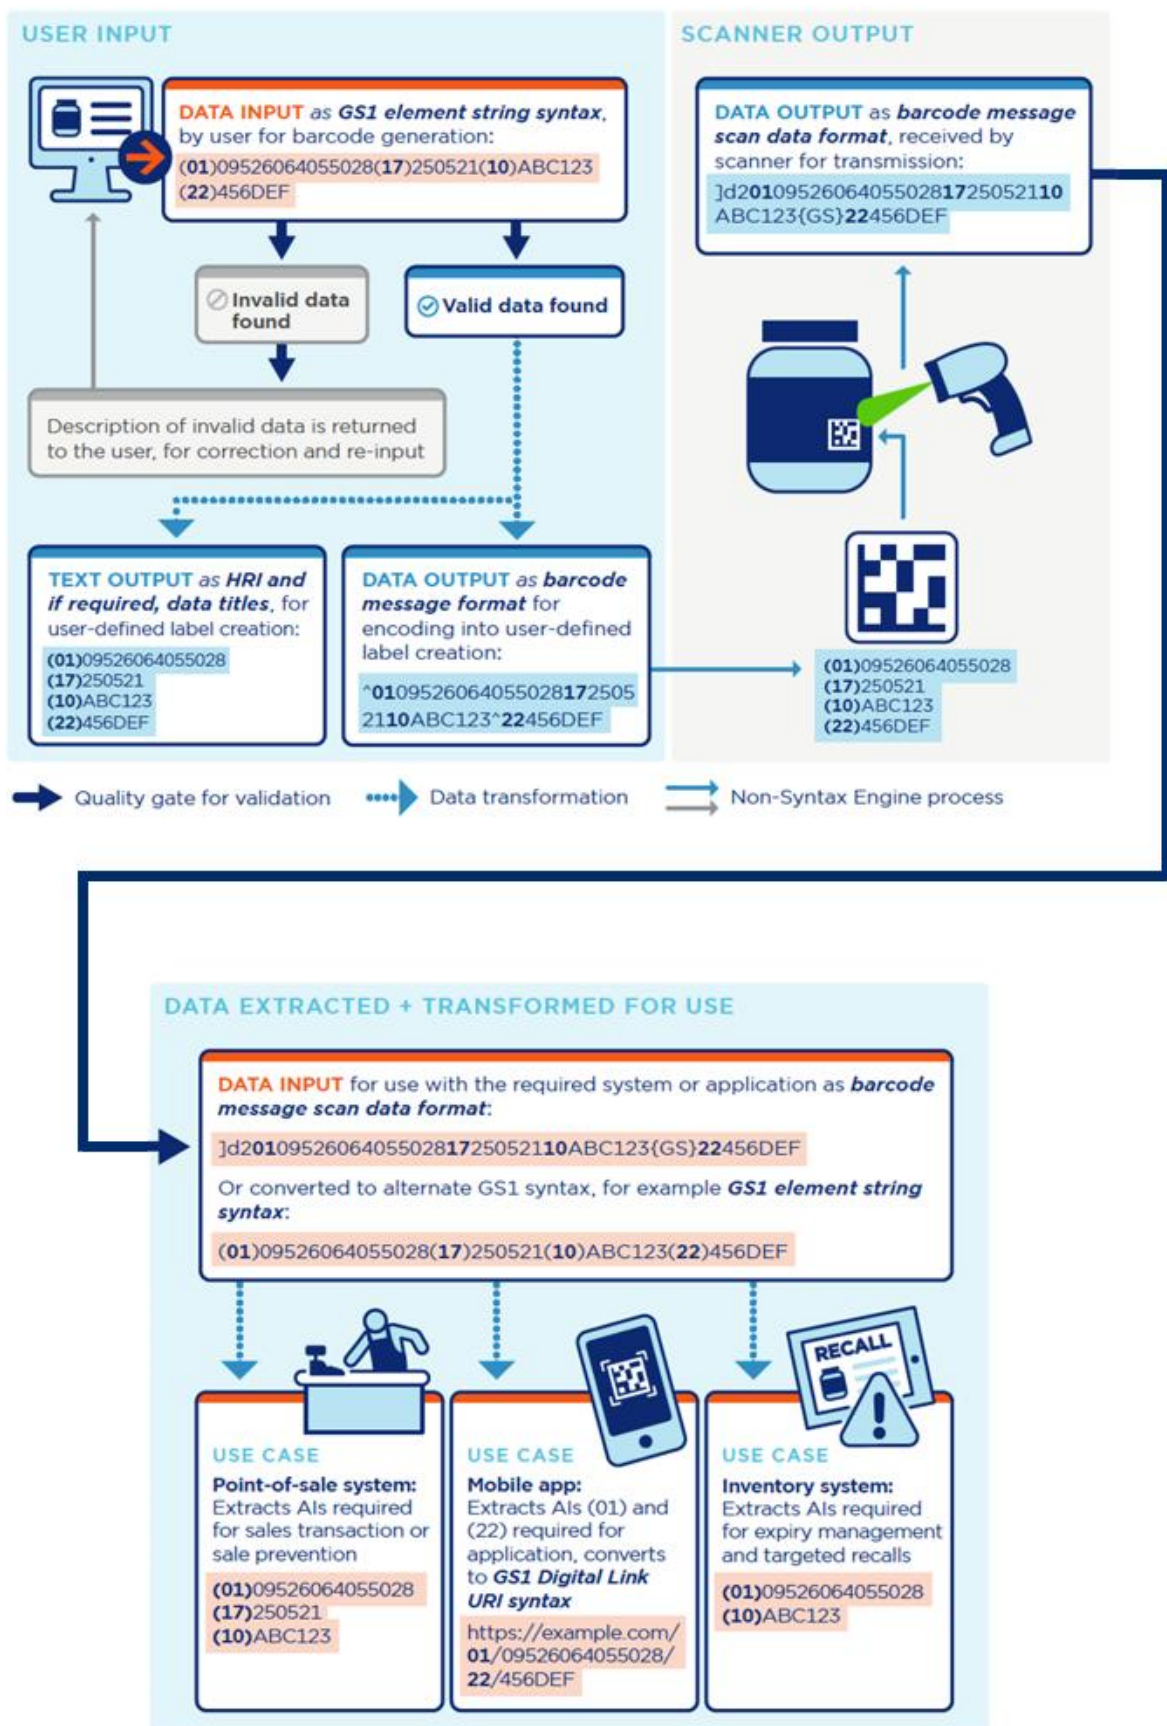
USER INPUT

DATA INPUT as GS1 element string syntax, by user for barcode generation:
(01)09526064055028(17)250521(10)ABC123(22)456DEF

Invalid data found

Valid data found

Description of invalid data is returned to the user, for correction and re-input

TEXT OUTPUT as HRI and if required, data titles, for user-defined label creation:
(01)09526064055028
(17)250521
(10)ABC123
(22)456DEF

DATA OUTPUT as barcode message format for encoding into user-defined label creation:
^010952606405502817250521 10ABC123^22456DEF

SCANNER OUTPUT

DATA OUTPUT as barcode message scan data format, received by scanner for transmission:
]d20109526064055028172505211 0ABC123{GS}22456DEF

(01)09526064055028
(17)250521
(10)ABC123
(22)456DEF

Quality gate for validation
Data transformation
Non-Syntax Engine process

DATA EXTRACTED + TRANSFORMED FOR USE

DATA INPUT for use with the required system or application as barcode message scan data format:
]d2010952606405502817250521 10ABC123{GS}22456DEF
Or converted to alternate GS1 syntax, for example GS1 element string syntax:
(01)09526064055028(17)250521(10)ABC123(22)456DEF

RECALL

USE CASE
Point-of-sale system: Extracts AIs required for sales transaction or sale prevention
(01)09526064055028
(17)250521
(10)ABC123

USE CASE
Mobile app: Extracts AIs (01) and (22) required for application, converts to GS1 Digital Link URI syntax
https://example.com/01/09526064055028/22/456DEF

USE CASE
Inventory system: Extracts AIs required for expiry management and targeted recalls
(01)09526064055028
(10)ABC123